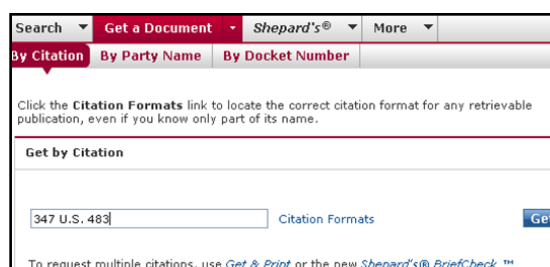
Search ▼ Get a Document ▼ Shepard's® ▼ More ▼

By Citation By Party Name By Docket Number

Click the **Citation Formats** link to locate the correct citation format for any retrievable publication, even if you know only part of its name.

**Get by Citation**

347 U.S. 483

Citation Formats

Get

To request multiple citations, use Get & Print or the new Shepard's® BriefCheck ™